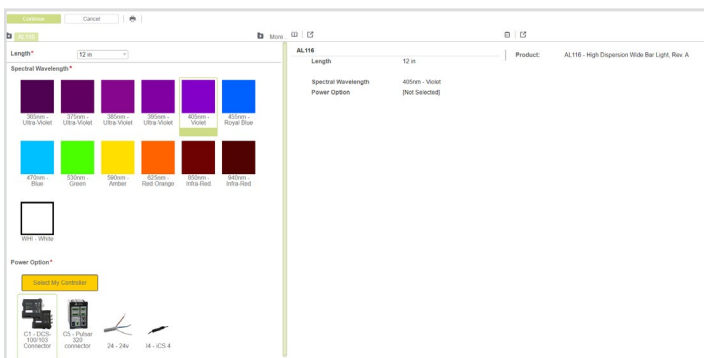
Continue Cancel

AL116

More...

Length* 12 in

Spectral Wavelength*

365nm - Ultra-Violet
375nm - Ultra-Violet
385nm - Ultra-Violet
395nm - Ultra-Violet
405nm - Violet
455nm - Royal Blue
470nm - Blue
530nm - Green
590nm - Amber
625nm - Red Orange
850nm - Infra-Red
940nm - Infra-Red
WHI - White

Power Option*

Select My Controller

C1 - DCS-100/103 Connector
C5 - Pulsar 320 connector
24 - 24v
I4 - iCS 4

AL116

Length 12 in

Spectral Wavelength 405nm - Violet
Power Option [Not Selected]

Product: AL116 - High Dispersion Wide Bar Light, Rev. A